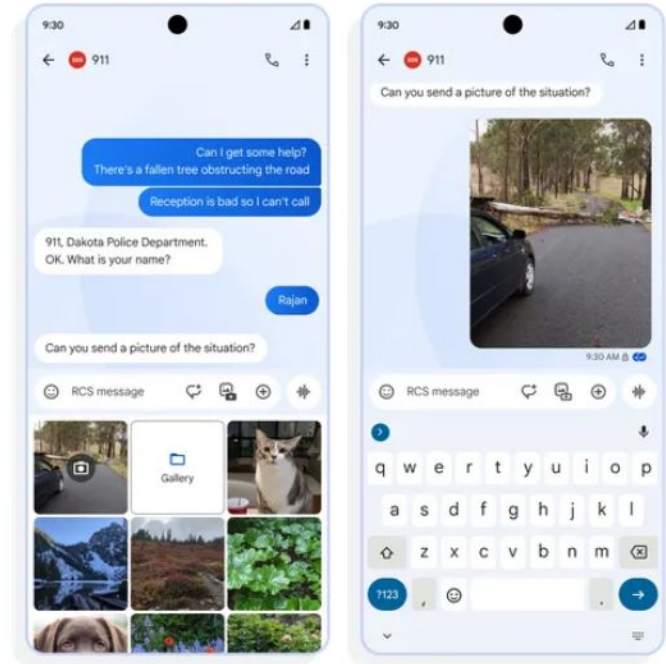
9:30

911

Can I get some help? There's a fallen tree obstructing the road

Reception is bad so I can't call

911, Dakota Police Department. OK. What is your name?

Rajan

Can you send a picture of the situation?

RCS message

Gallery

9:30

911

Can you send a picture of the situation?

9:30 AM

RCS message

q w e r t y u i o p

a s d f g h j k l

z x c v b n m

?123 ,  .